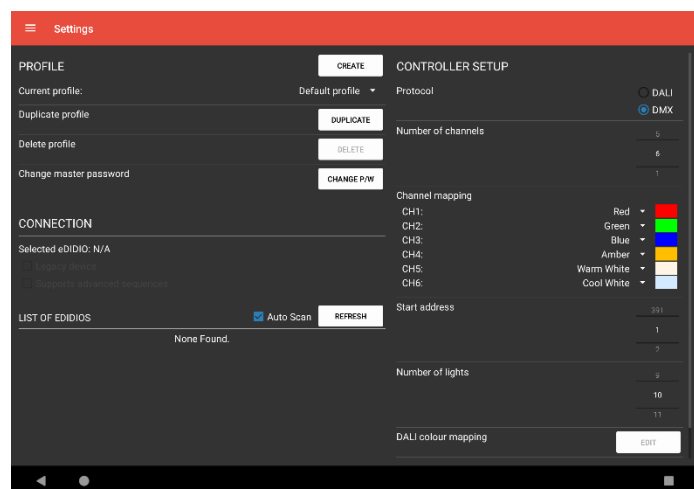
Settings

PROFILE
CREATE
Current profile: Default profile
Duplicate profile DUPLICATE
Delete profile DELETE
Change master password CHANGE P/W

CONNECTION
Selected eDIDIO: N/A
Legacy device
Supports advanced sequences

LIST OF EDIDIOS Auto Scan REFRESH
None Found.

CONTROLLER SETUP
Protocol DALI
DMX
Number of channels
5
6
7
Channel mapping
CH1: Red
CH2: Green
CH3: Blue
CH4: Amber
CH5: Warm White
CH6: Cool White
Start address
391
1
2
Number of lights
9
10
11
DALI colour mapping EDIT